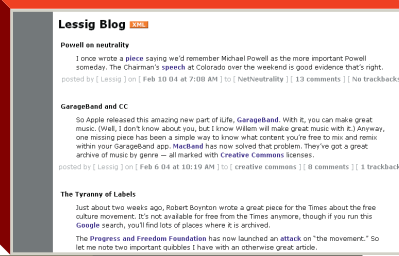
Lessig Blog XML

Powell on neutrality

I once wrote a piece saying we'd remember Michael Powell as the more important Powell someday. The Chairman's speech at Colorado over the weekend is good evidence that's right.

posted by [ Lessig ] on [ Feb 10 04 at 7:08 AM ] to [ NetNeutrality ] | [ 13 comments ] | [ No trackbacks

GarageBand and CC

So Apple released this amazing new part of iLife, GarageBand. With it, you can make great music. (Well, I don't know about you, but I know Willem will make great music with it.) Anyway, one missing piece has been a simple way to know what content you're free to mix and remix within your GarageBand app. MacBand has now solved that problem. They've got a great archive of music by genre — all marked with Creative Commons licenses.

posted by [ Lessig ] on [ Feb 6 04 at 10:19 AM ] to [ creative commons ] | [ 8 comments ] | [ 1 trackback

The Tyranny of Labels

Just about two weeks ago, Robert Boynton wrote a great piece for the Times about the free culture movement. It's not available for free from the Times anymore, though if you run this Google search, you'll find lots of places where it is archived.

The Progress and Freedom Foundation has now launched an attack on "the movement." So let me note two important quibbles I have with an otherwise great article.